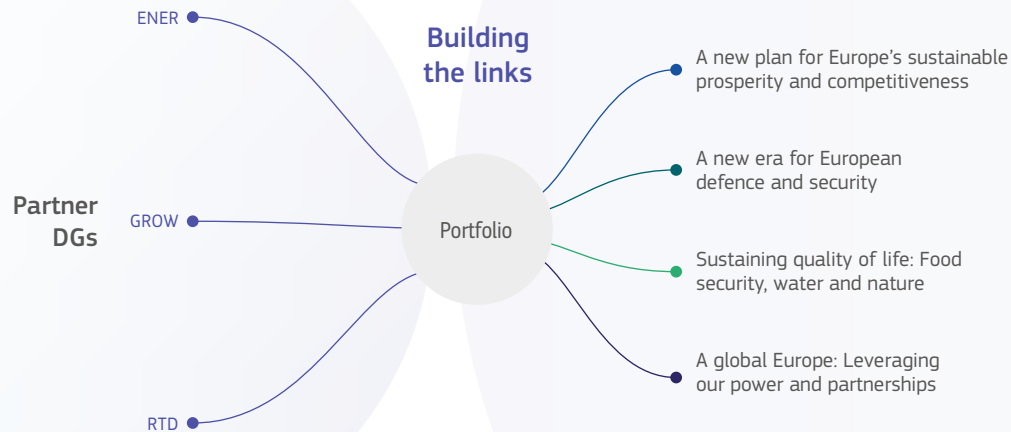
ENER

Building the links

A new plan for Europe's sustainable prosperity and competitiveness

A new era for European defence and security

Partner DGs

GROW

Portfolio

Sustaining quality of life: Food security, water and nature

A global Europe: Leveraging our power and partnerships

RTD